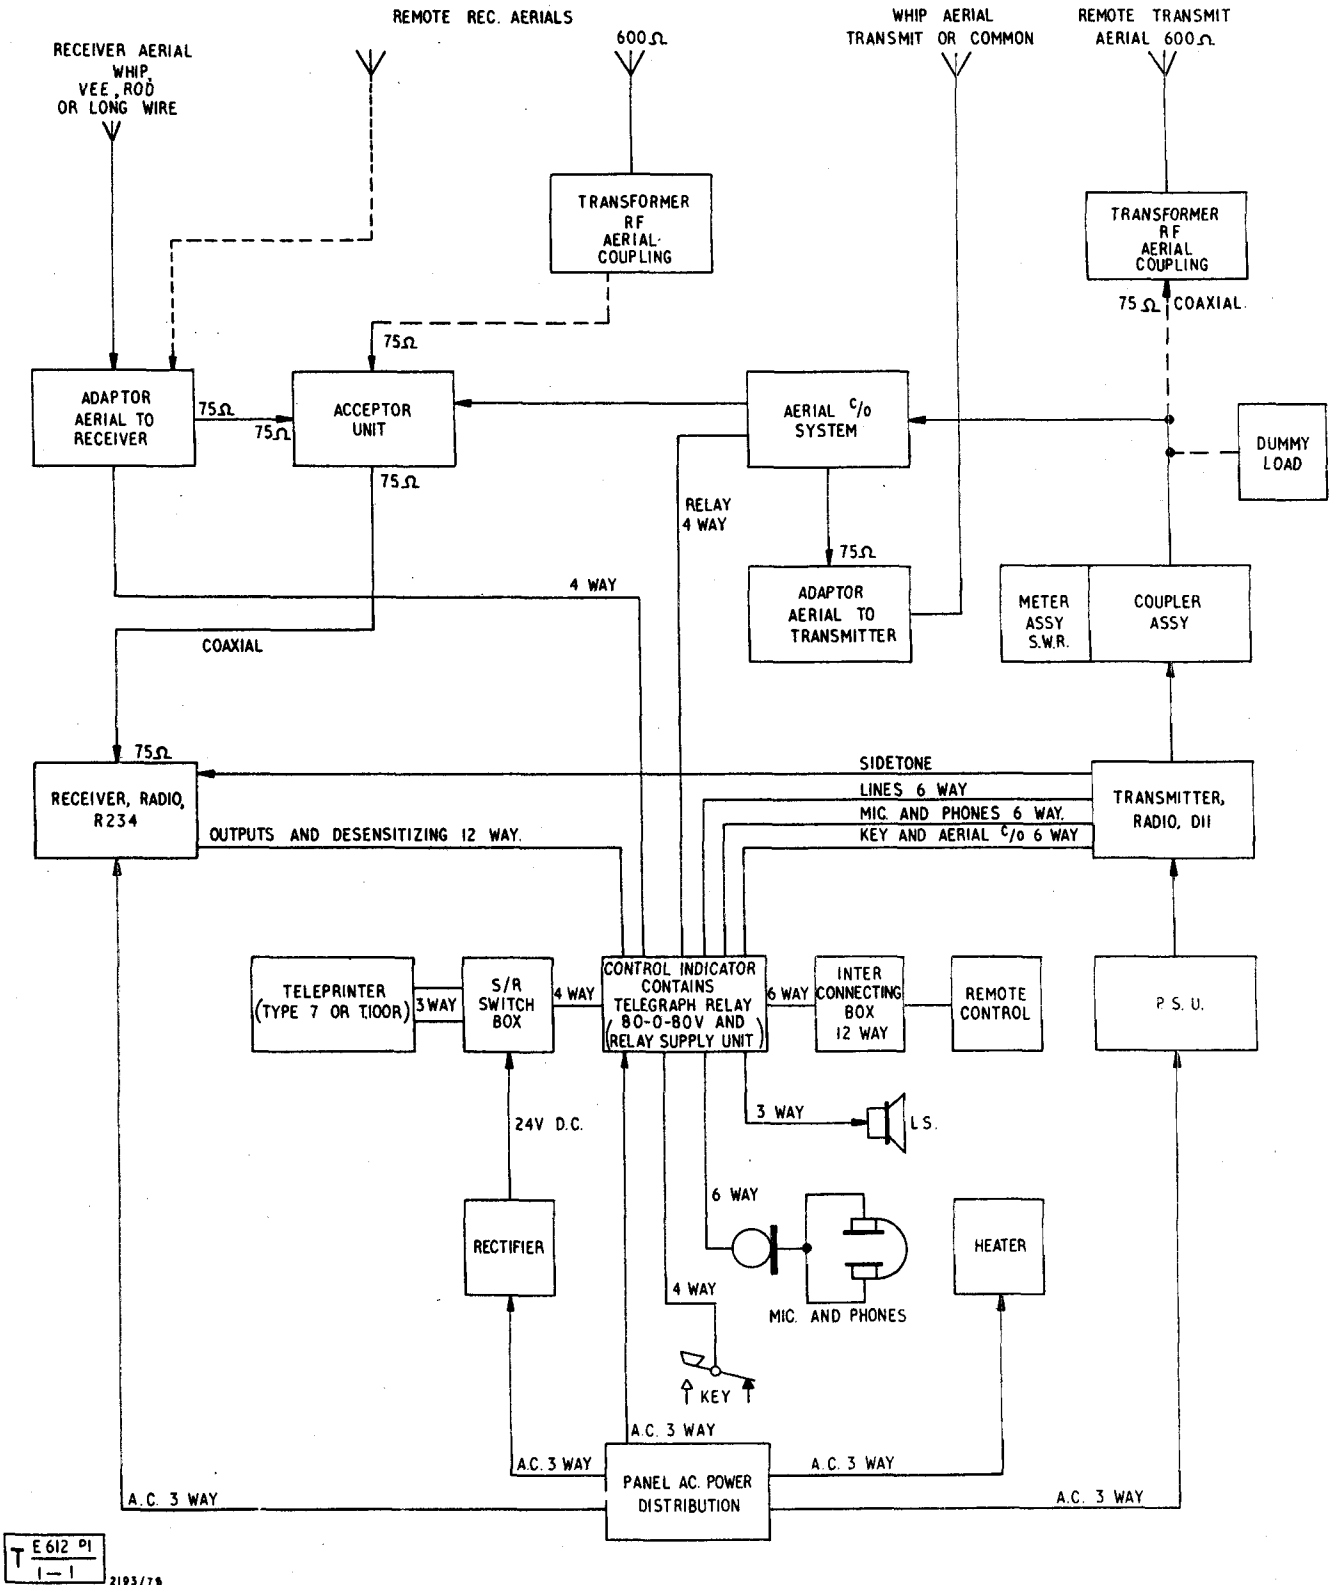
REMOTE REC. AERIALS

RECEIVER AERIAL WHIP, VEE, ROD OR LONG WIRE

600 Ω

WHIP AERIAL TRANSMIT OR COMMON

REMOTE TRANSMIT AERIAL 600 Ω

TRANSFORMER RF AERIAL COUPLING

TRANSFORMER RF AERIAL COUPLING

75 Ω COAXIAL

75Ω

ADAPTOR AERIAL TO RECEIVER

75Ω

75Ω

ACCEPTOR UNIT

AERIAL C/O SYSTEM

DUMMY LOAD

75Ω

RELAY 4 WAY

75Ω

ADAPTOR AERIAL TO TRANSMITTER

4 WAY

METER ASSY S.W.R.

COUPLER ASSY

COAXIAL

75Ω

RECEIVER, RADIO, R234

SIDETONE

LINES 6 WAY

MIC. AND PHONES 6 WAY

KEY AND AERIAL C/O 6 WAY

TRANSMITTER, RADIO, D11

OUTPUTS AND DESENSITIZING 12 WAY.

TELEPRINTER (TYPE 7 OR T100R)

3 WAY

S/R SWITCH BOX

4 WAY

CONTROL INDICATOR CONTAINS TELEGRAPH RELAY (80-0-80V AND RELAY SUPPLY UNIT)

6 WAY

INTER CONNECTING BOX 12 WAY

REMOTE CONTROL

P.S.U.

24V D.C.

3 WAY

L.S.

6 WAY

RECTIFIER

HEATER

4 WAY

MIC. AND PHONES

KEY

A.C. 3 WAY

A.C. 3 WAY

A.C. 3 WAY

PANEL AC. POWER DISTRIBUTION

A.C. 3 WAY

A.C. 3 WAY

T $\frac{E 612 \ P1}{1-1}$ 2193/79